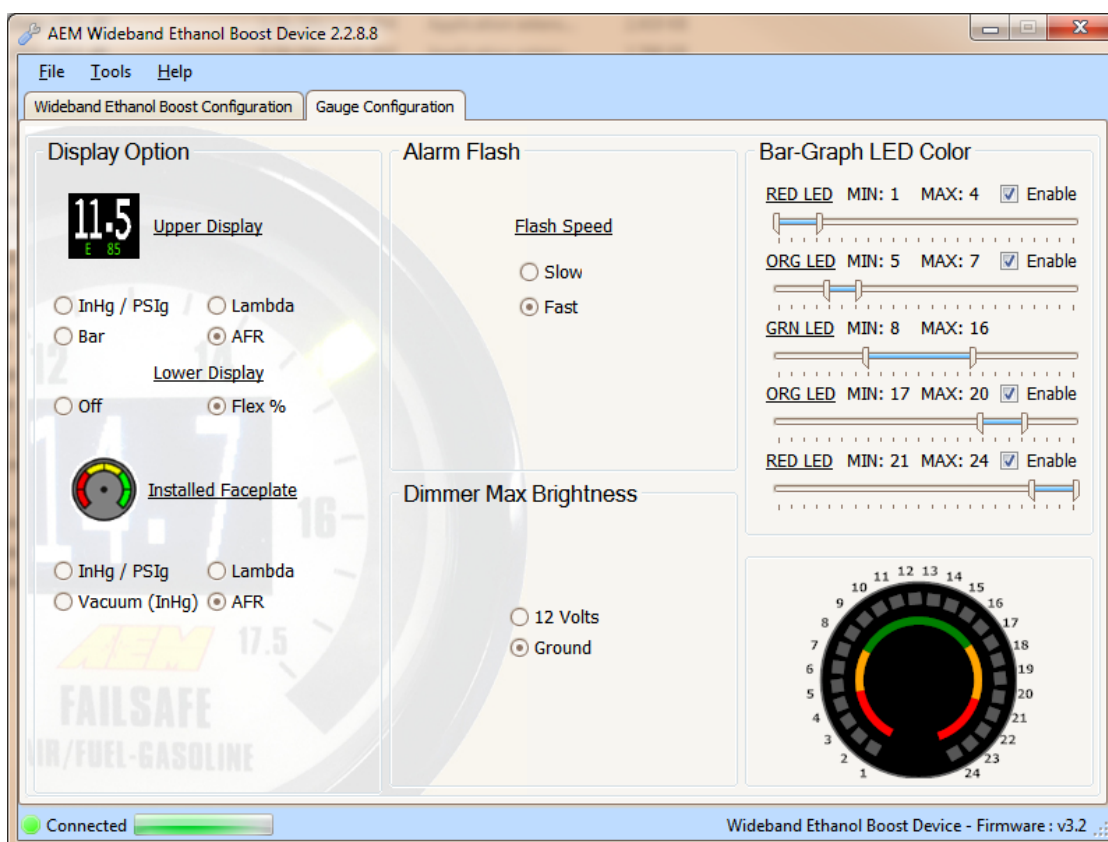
AEM Wideband Ethanol Boost Device 2.2.8.8

File Tools Help

Wideband Ethanol Boost Configuration | Gauge Configuration

Display Option

11.5
E 85

Upper Display

InHg / PSIg
Lambda
Bar
AFR

Lower Display

Off
Flex %

Installed Faceplate

InHg / PSIg
Lambda
Vacuum (InHg)
AFR

AEM
FAILSAFE
AIR/FUEL-GASOLINE

Alarm Flash

Flash Speed

Slow
Fast

Dimmer Max Brightness

12 Volts
Ground

Bar-Graph LED Color

RED LED MIN: 1 MAX: 4 Enable

ORG LED MIN: 5 MAX: 7 Enable

GRN LED MIN: 8 MAX: 16

ORG LED MIN: 17 MAX: 20 Enable

RED LED MIN: 21 MAX: 24 Enable

1 2 3 4 5 6 7 8 9 10 11 12 13 14 15 16 17 18 19 20 21 22 23 24

Connected

Wideband Ethanol Boost Device - Firmware : v3.2